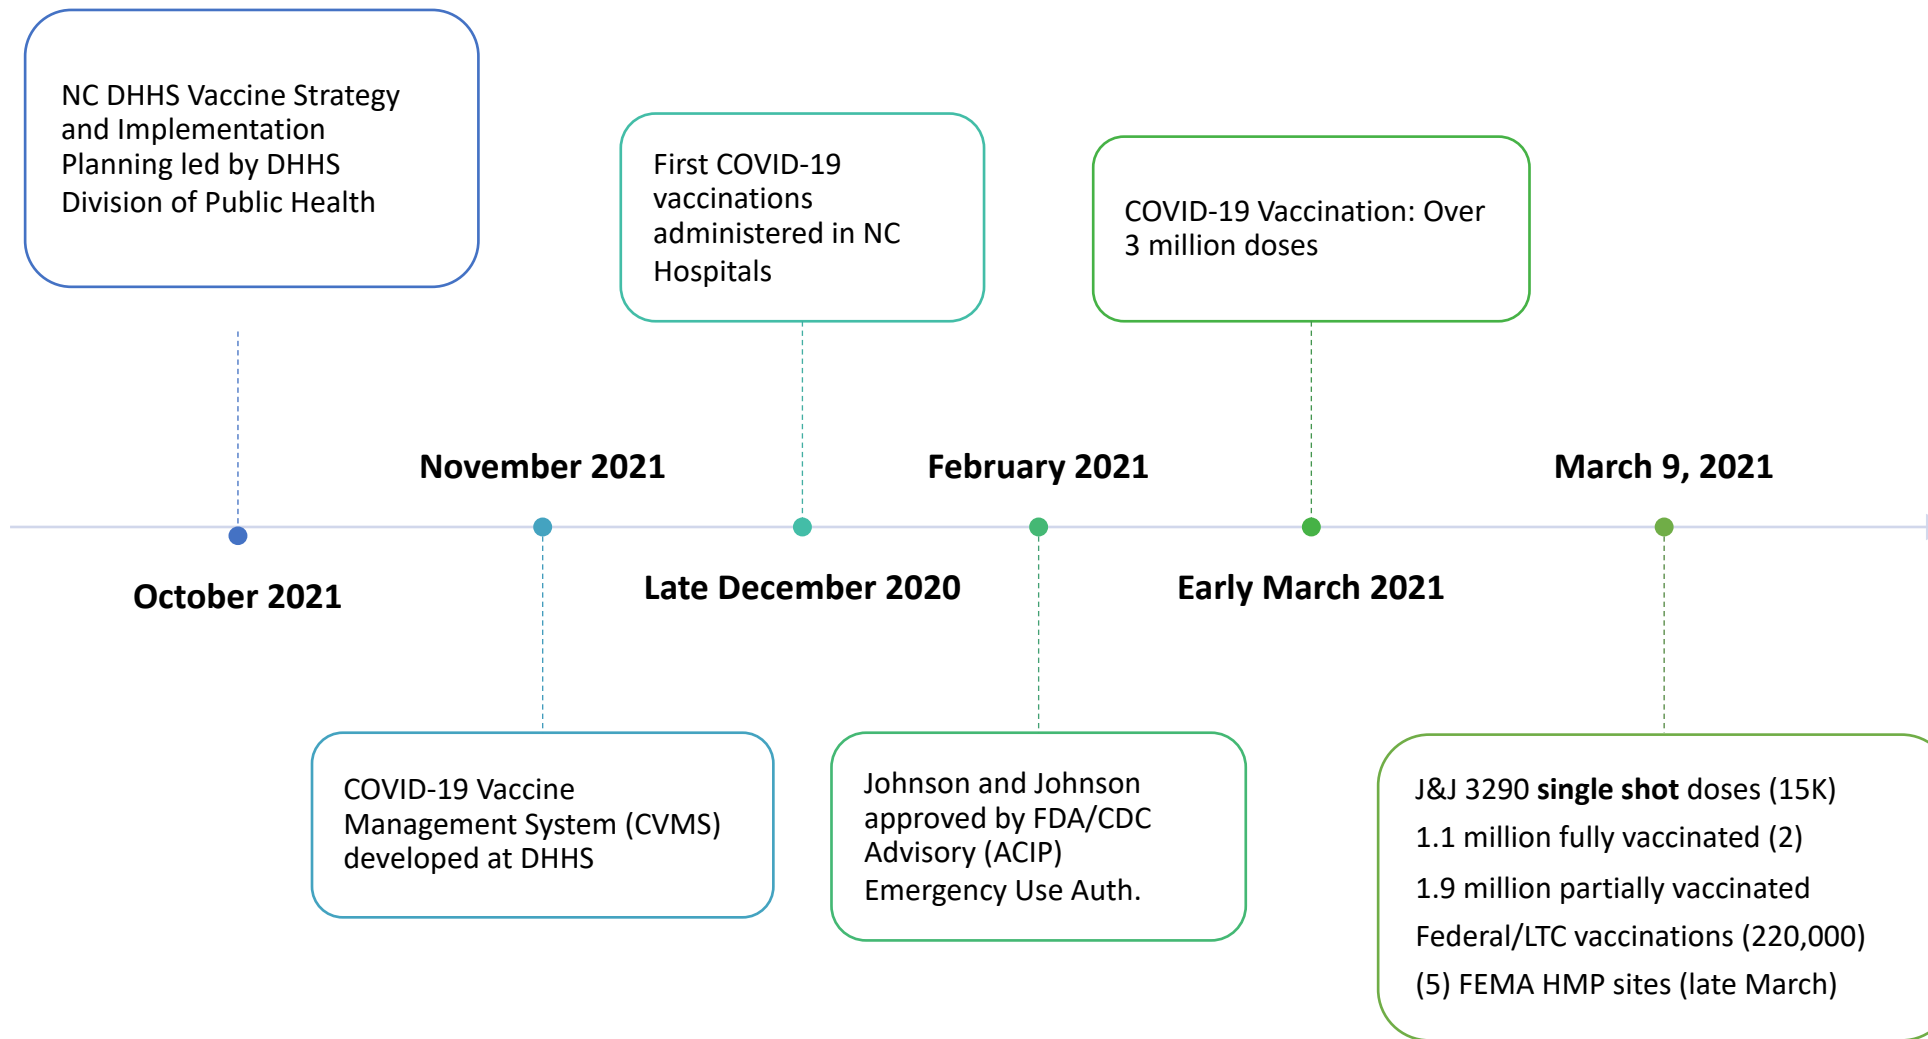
NC DHHS Vaccine Strategy and Implementation Planning led by DHHS Division of Public Health

First COVID-19 vaccinations administered in NC Hospitals

COVID-19 Vaccination: Over 3 million doses

November 2021

February 2021

March 9, 2021

October 2021

Late December 2020

Early March 2021

COVID-19 Vaccine Management System (CVMS) developed at DHHS

Johnson and Johnson approved by FDA/CDC Advisory (ACIP) Emergency Use Auth.

J&J 3290 **single shot** doses (15K)
1.1 million fully vaccinated (2)
1.9 million partially vaccinated
Federal/LTC vaccinations (220,000)
(5) FEMA HMP sites (late March)